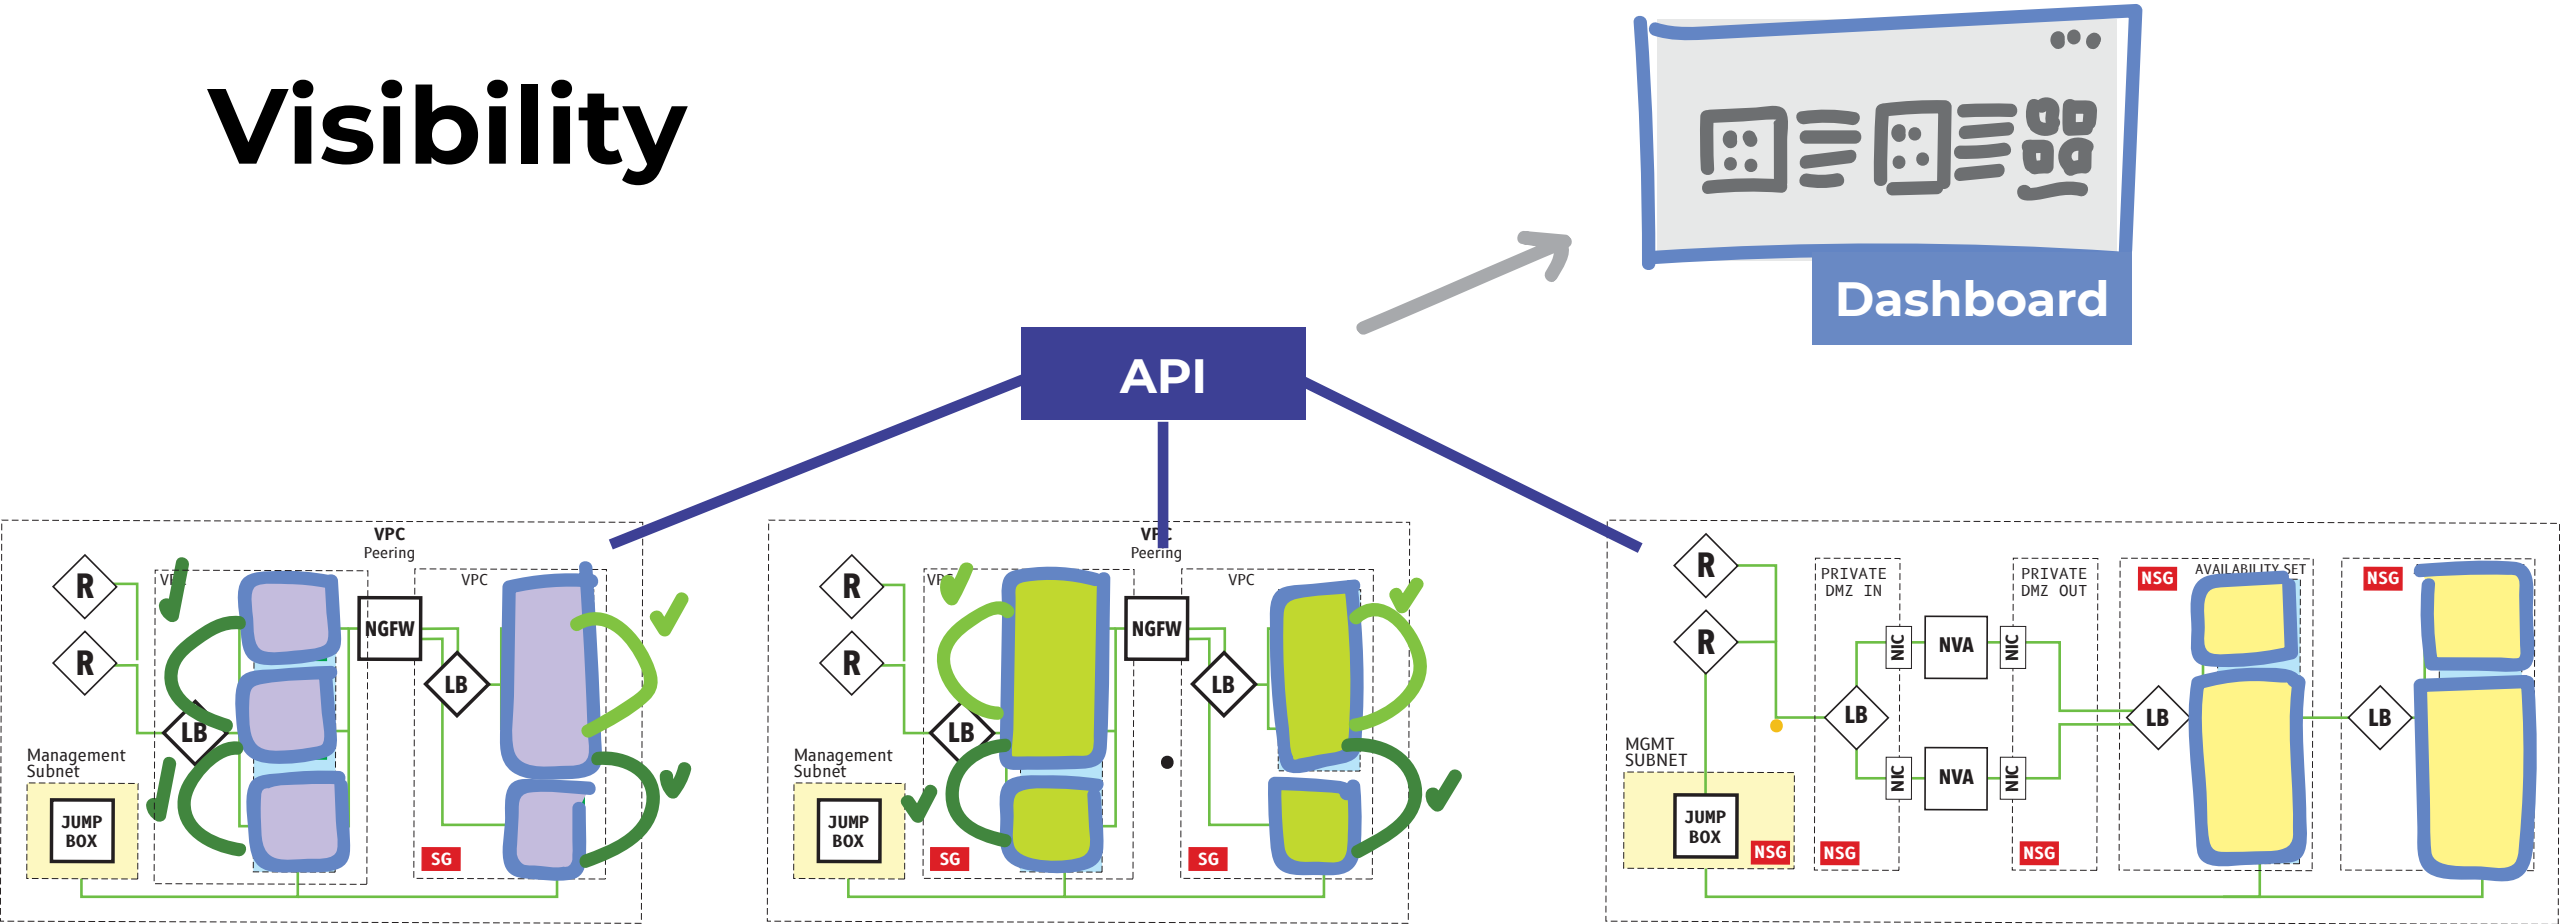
Visibility

Dashboard

API

VPC
Peering
VPC
VPC
R
R
LB
NGFW
LB
Management Subnet
JUMP BOX
SG

VPC
Peering
VPC
VPC
R
R
LB
NGFW
LB
Management Subnet
JUMP BOX
SG
SG

R
R
PRIVATE DMZ IN
PRIVATE DMZ OUT
NSG
AVAILABILITY SET
NSG
NIC
NVA
NIC
LB
LB
LB
NIC
NVA
NIC
MGMT SUBNET
JUMP BOX
NSG
NSG
NSG